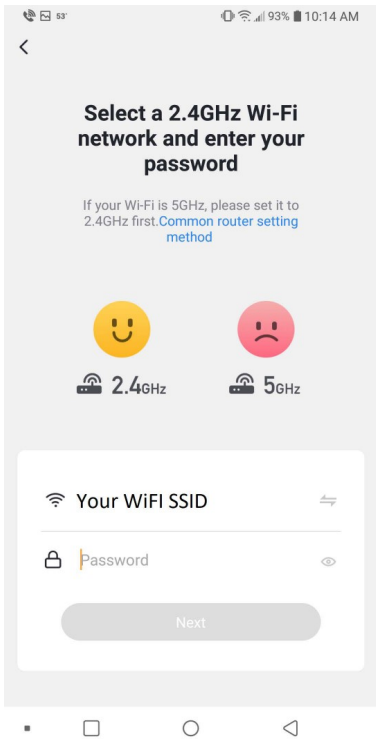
53°

93% 10:14 AM

<

Select a 2.4GHz Wi-Fi network and enter your password

If your Wi-Fi is 5GHz, please set it to 2.4GHz first.Common router setting method

2.4GHz

5GHz

Your WiFi SSID

Password

Next